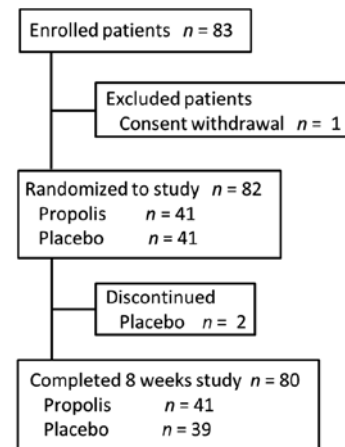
Enrolled patients $n = 83$

Excluded patients
Consent withdrawal $n = 1$

Randomized to study $n = 82$
Propolis $n = 41$
Placebo $n = 41$

Discontinued
Placebo $n = 2$

Completed 8 weeks study $n = 80$
Propolis $n = 41$
Placebo $n = 39$